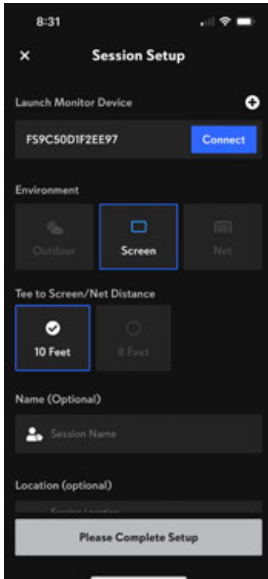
8:31

×

Session Setup

Launch Monitor Device

F59C50D1F2EE97

Connect

Environment

Outdoor

Screen

Net

Tee to Screen/Net Distance

10 Feet

8 Feet

Name (Optional)

Session Name

Location (optional)

Session Location

Please Complete Setup